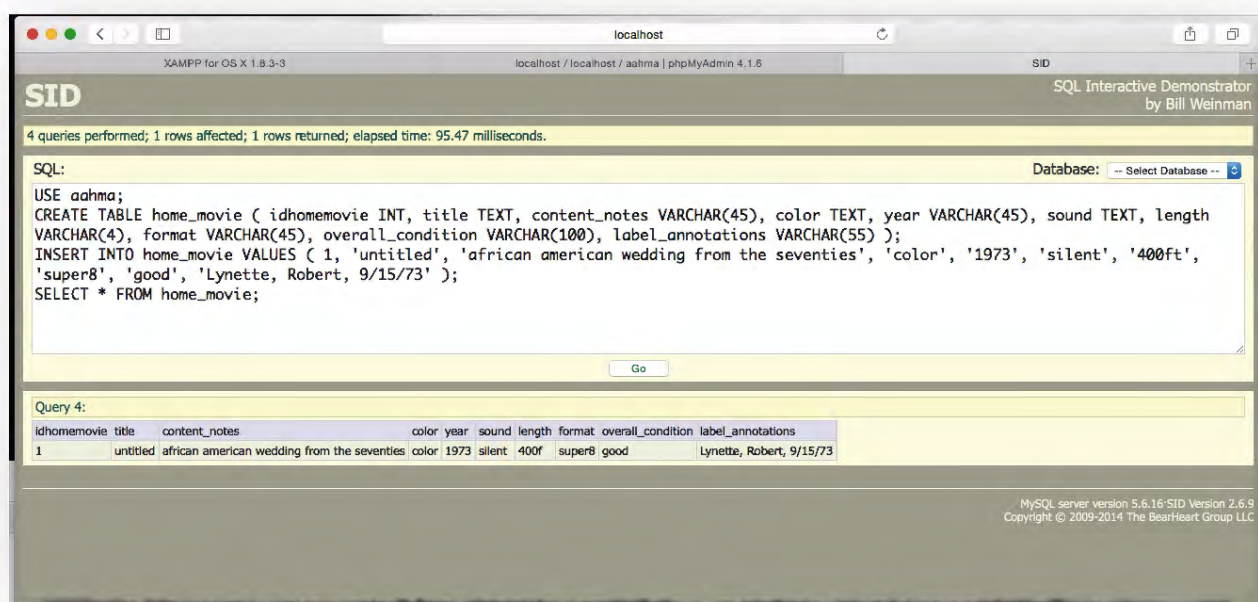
localhost

XAMPP for OS X 1.8.3-3

localhost / localhost / aahma | phpMyAdmin 4.1.6

SID

SID

SQL Interactive Demonstrator
by Bill Weinman

4 queries performed; 1 rows affected; 1 rows returned; elapsed time: 95.47 milliseconds.

SQL:

Database: -- Select Database --

USE aahma;
CREATE TABLE home_movie ( idhomemovie INT, title TEXT, content_notes VARCHAR(45), color TEXT, year VARCHAR(45), sound TEXT, length VARCHAR(4), format VARCHAR(45), overall_condition VARCHAR(100), label_annotations VARCHAR(55) );
INSERT INTO home_movie VALUES ( 1, 'untitled', 'african american wedding from the seventies', 'color', '1973', 'silent', '400ft', 'super8', 'good', 'Lynette, Robert, 9/15/73' );
SELECT * FROM home_movie;

Go

Query 4:

| idhomemovie | title | content_notes | color | year | sound | length | format | overall_condition | label_annotations |
|---|---|---|---|---|---|---|---|---|---|
| 1 | untitled | african american wedding from the seventies | color | 1973 | silent | 400f | super8 | good | Lynette, Robert, 9/15/73 |

MySQL server version 5.6.16·SID Version 2.6.9
Copyright © 2009-2014 The BearHeart Group LLC